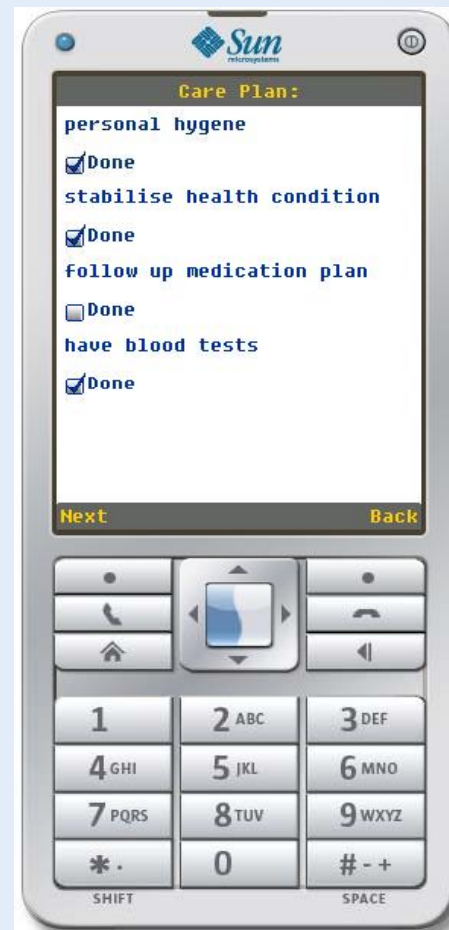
Sun
microsystems

Care Plan:

personal hygene

Done

stabilise health condition

Done

follow up medication plan

Done

have blood tests

Done

Next

Back

1

2 ABC

3 DEF

4 GHI

5 JKL

6 MNO

7 PQRS

8 TUV

9 WXYZ

*.

0

# - +

SHIFT

SPACE